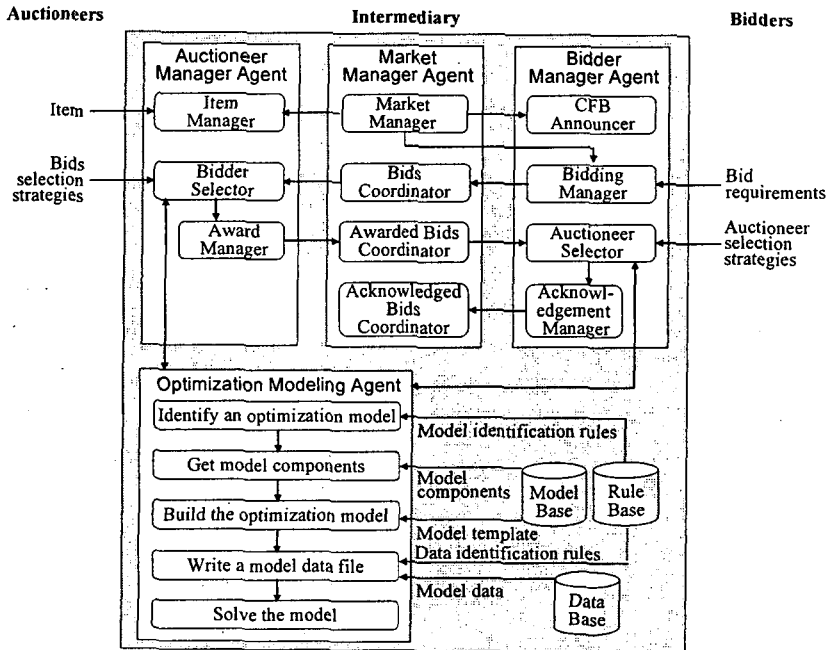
Auctioneers

Intermediary

Bidders

Auctioneer Manager Agent

Market Manager Agent

Bidder Manager Agent

Item

Item Manager

Market Manager

CFB Announcer

Bids selection strategies

Bidder Selector

Bids Coordinator

Bidding Manager

Bid requirements

Award Manager

Awarded Bids Coordinator

Auctioneer Selector

Auctioneer selection strategies

Acknowledged Bids Coordinator

Acknowledgement Manager

Optimization Modeling Agent

Identify an optimization model

Model identification rules

Get model components

Model components

Model Base

Rule Base

Build the optimization model

Model template

Data identification rules

Write a model data file

Model data

Data Base

Solve the model